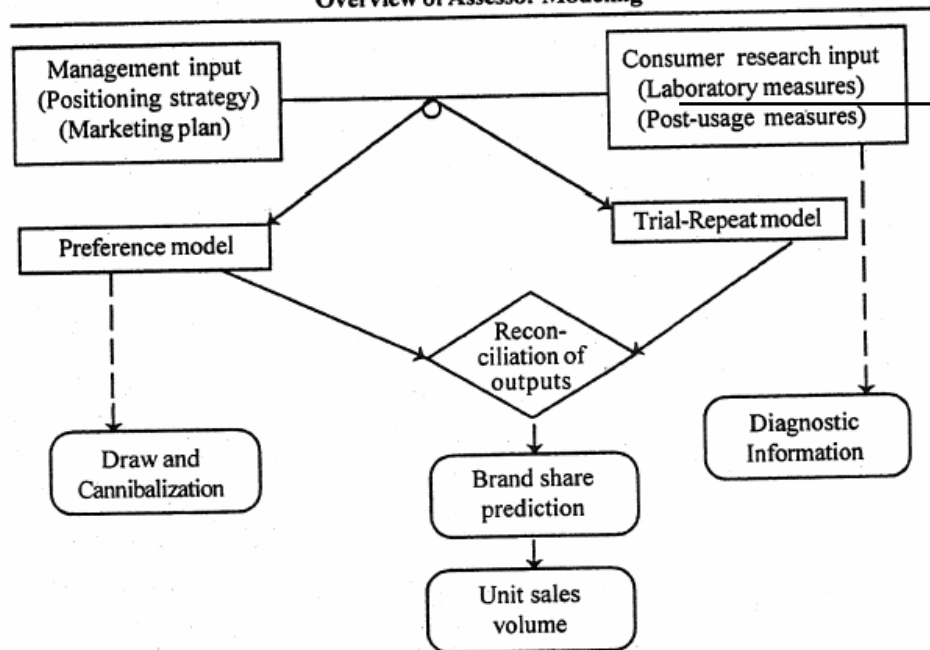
Overview of Assessor Modeling

Management input (Positioning strategy) (Marketing plan)

Consumer research input (Laboratory measures) (Post-usage measures)

Preference model

Trial-Repeat model

Reconciliation of outputs

Draw and Cannibalization

Brand share prediction

Diagnostic Information

Unit sales volume